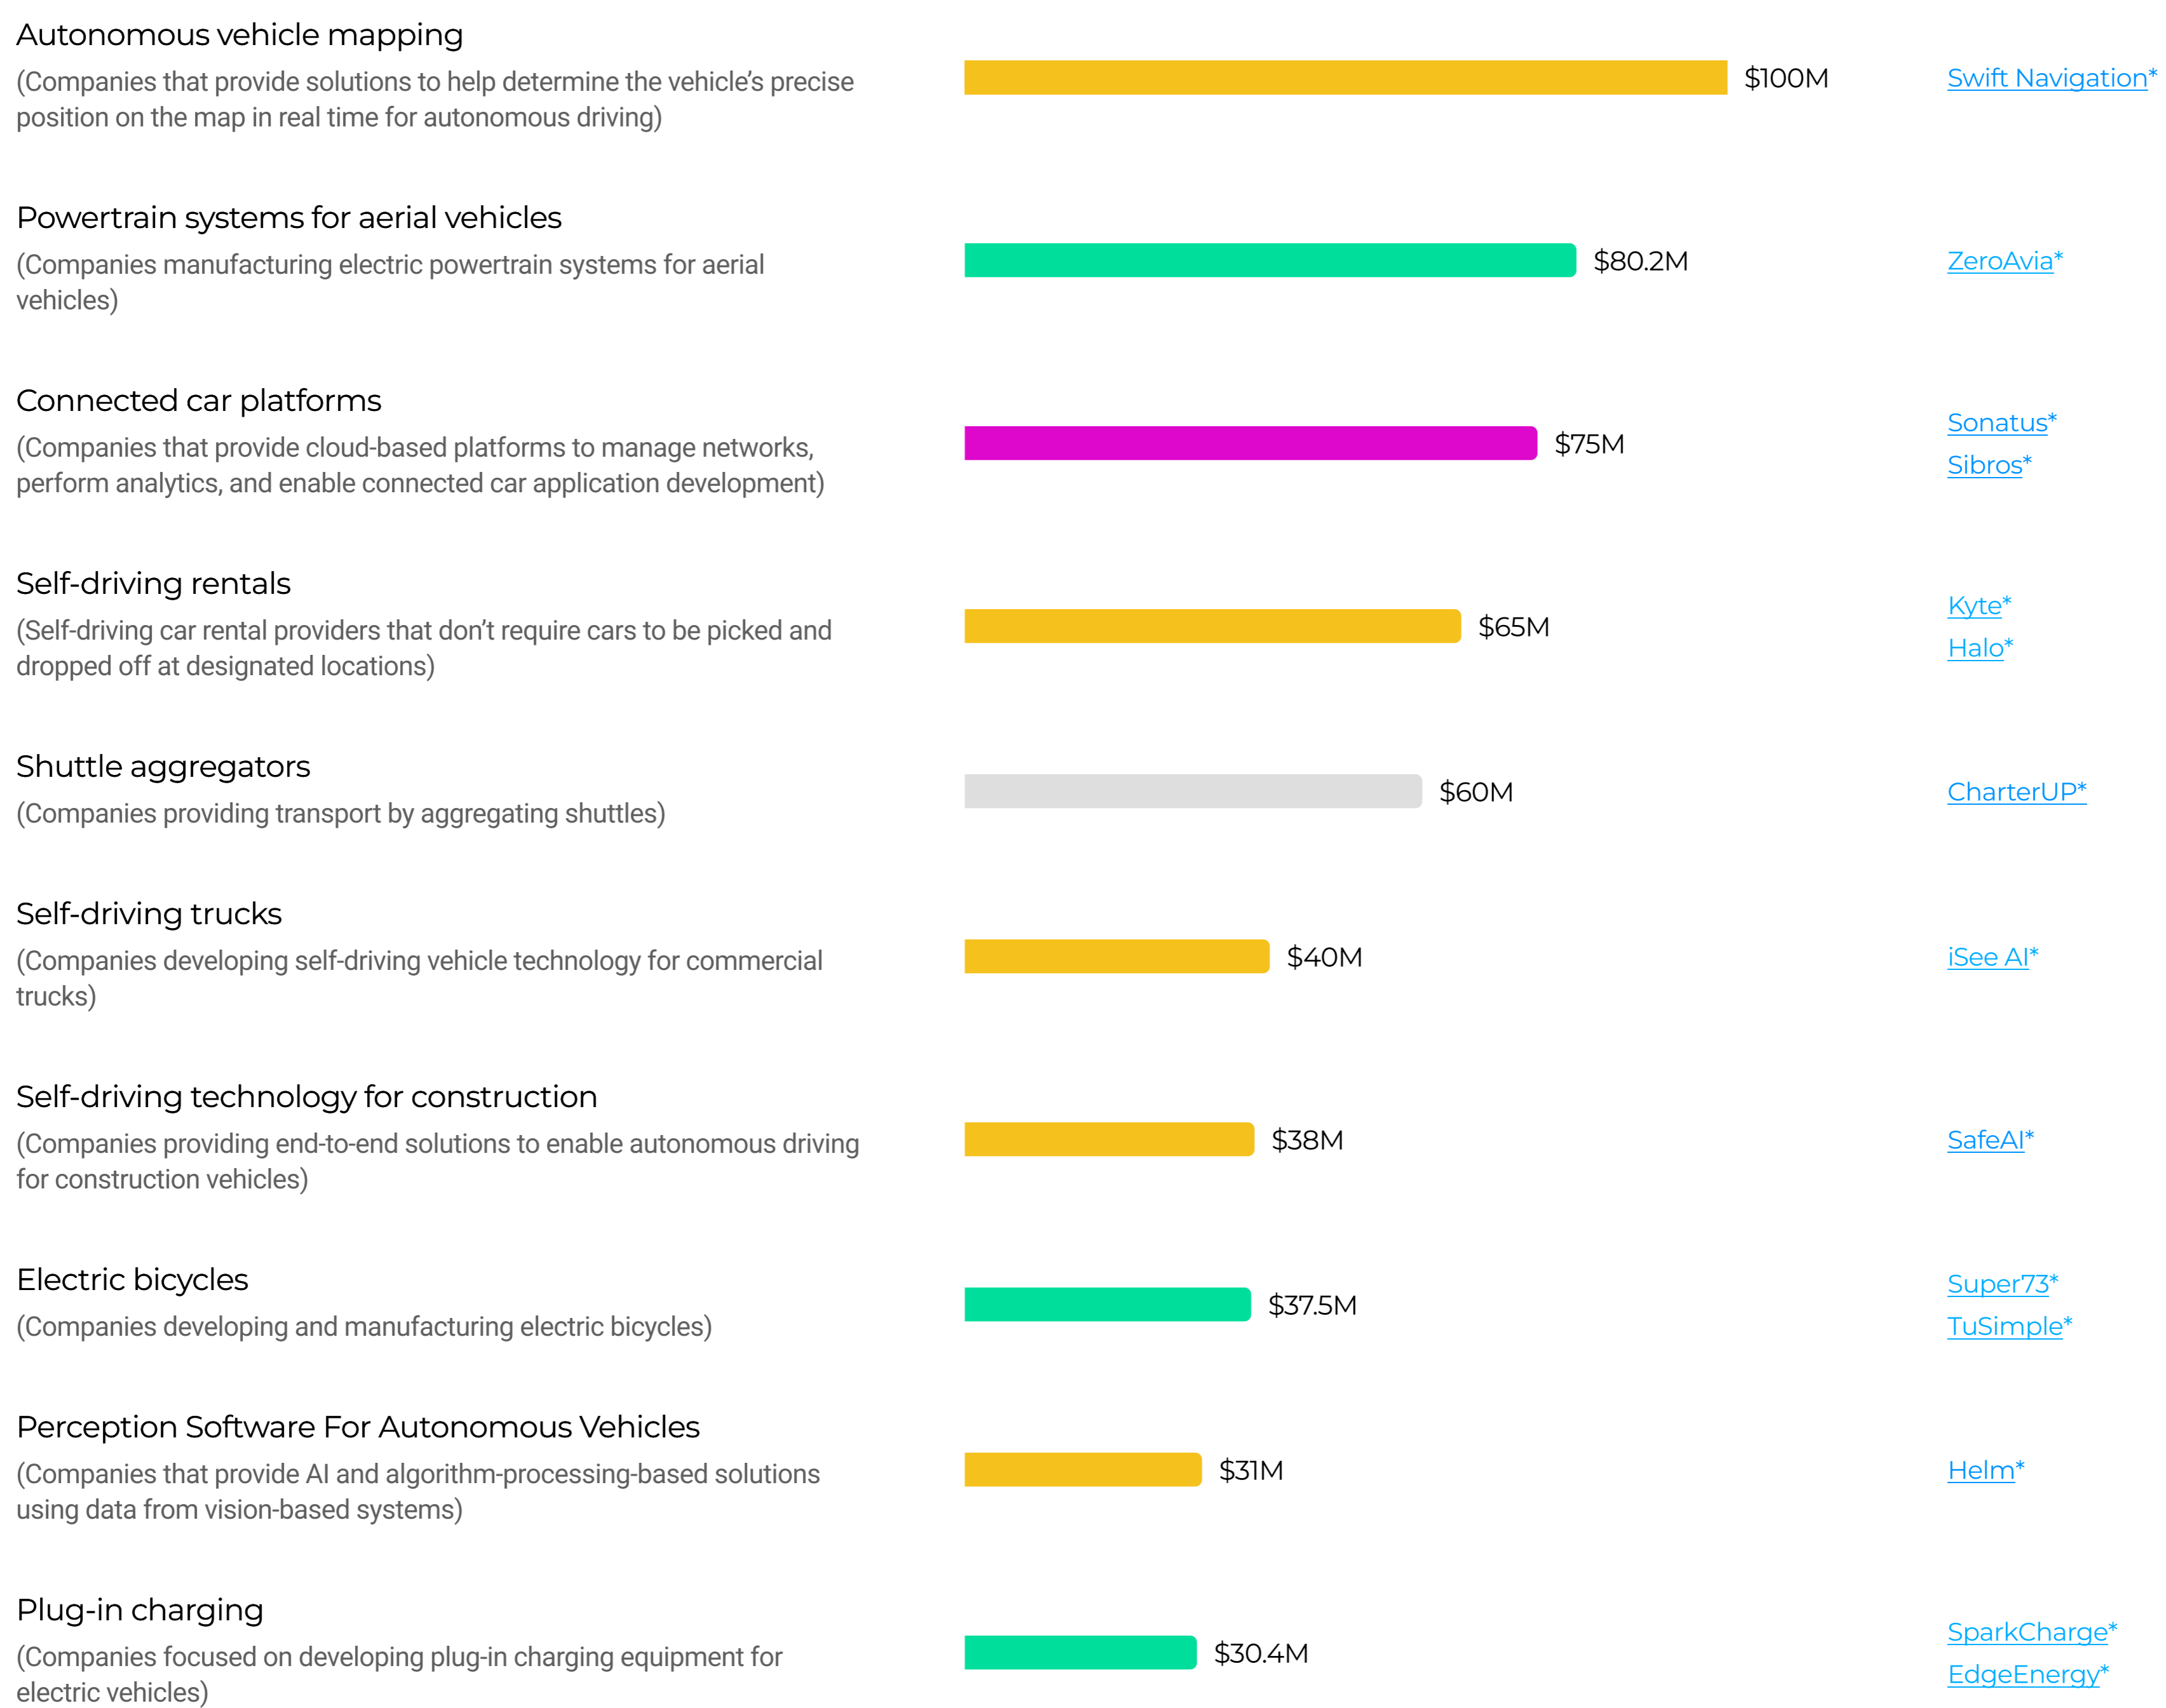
Autonomous vehicle mapping
(Companies that provide solutions to help determine the vehicle's precise position on the map in real time for autonomous driving)

$100M

Swift Navigation*

Powertrain systems for aerial vehicles
(Companies manufacturing electric powertrain systems for aerial vehicles)

$80.2M

ZeroAvia*

Connected car platforms
(Companies that provide cloud-based platforms to manage networks, perform analytics, and enable connected car application development)

$75M

Sonatus*
Sibros*

Self-driving rentals
(Self-driving car rental providers that don't require cars to be picked and dropped off at designated locations)

$65M

Kyte*
Halo*

Shuttle aggregators
(Companies providing transport by aggregating shuttles)

$60M

CharterUP*

Self-driving trucks
(Companies developing self-driving vehicle technology for commercial trucks)

$40M

iSee AI*

Self-driving technology for construction
(Companies providing end-to-end solutions to enable autonomous driving for construction vehicles)

$38M

SafeAI*

Electric bicycles
(Companies developing and manufacturing electric bicycles)

$37.5M

Super73*
TuSimple*

Perception Software For Autonomous Vehicles
(Companies that provide AI and algorithm-processing-based solutions using data from vision-based systems)

$31M

Helm*

Plug-in charging
(Companies focused on developing plug-in charging equipment for electric vehicles)

$30.4M

SparkCharge*
EdgeEnergy*